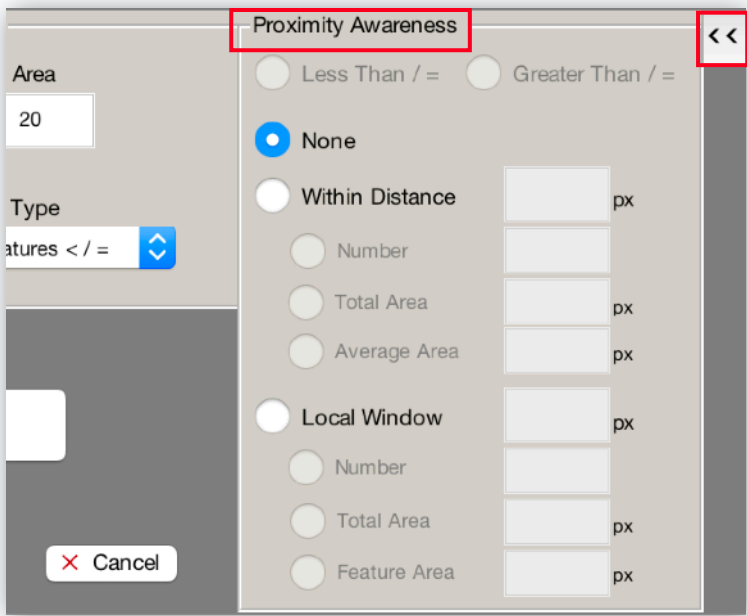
Area
20
Type
atures < / =
Cancel

Proximity Awareness
<<
Less Than / =
Greater Than / =
None
Within Distance
px
Number
Total Area
px
Average Area
px
Local Window
px
Number
Total Area
px
Feature Area
px